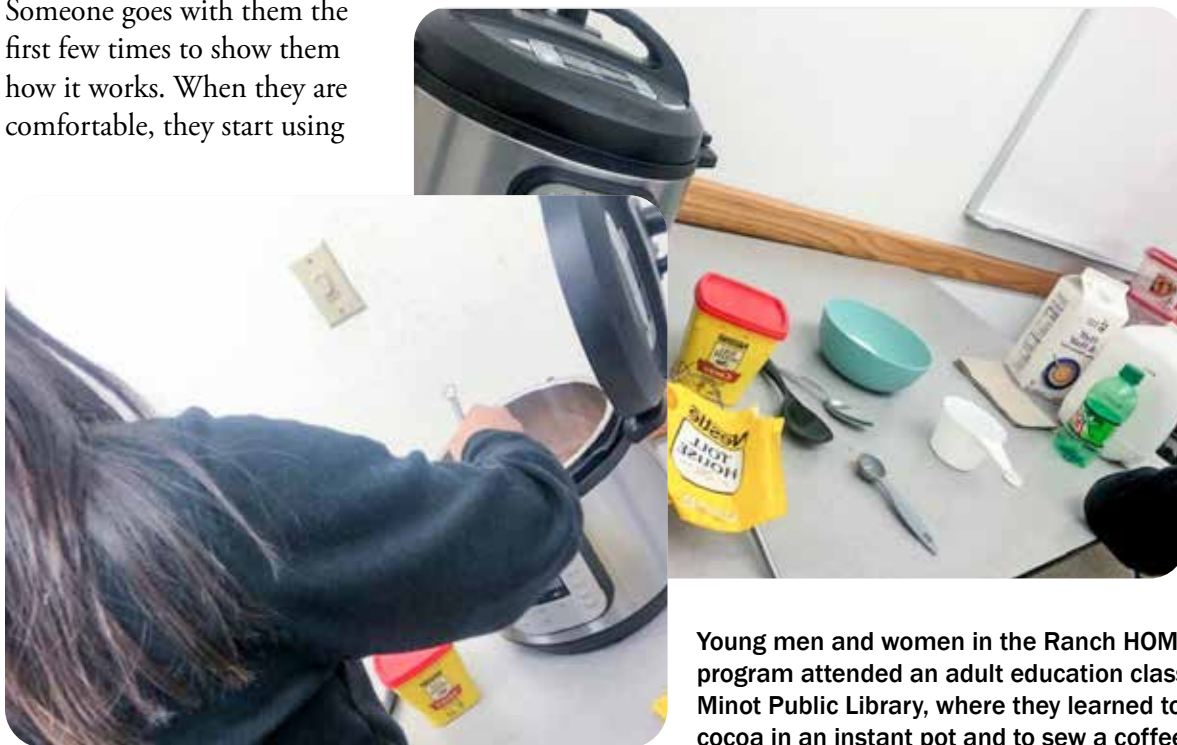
Someone goes with them the first few times to show them how it works. When they are comfortable, they start using

Nestle TOLL HOUSE

Young men and women in the Ranch HOM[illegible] program attended an adult education clas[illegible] Minot Public Library, where they learned to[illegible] cocoa in an instant pot and to sew a coffe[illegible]